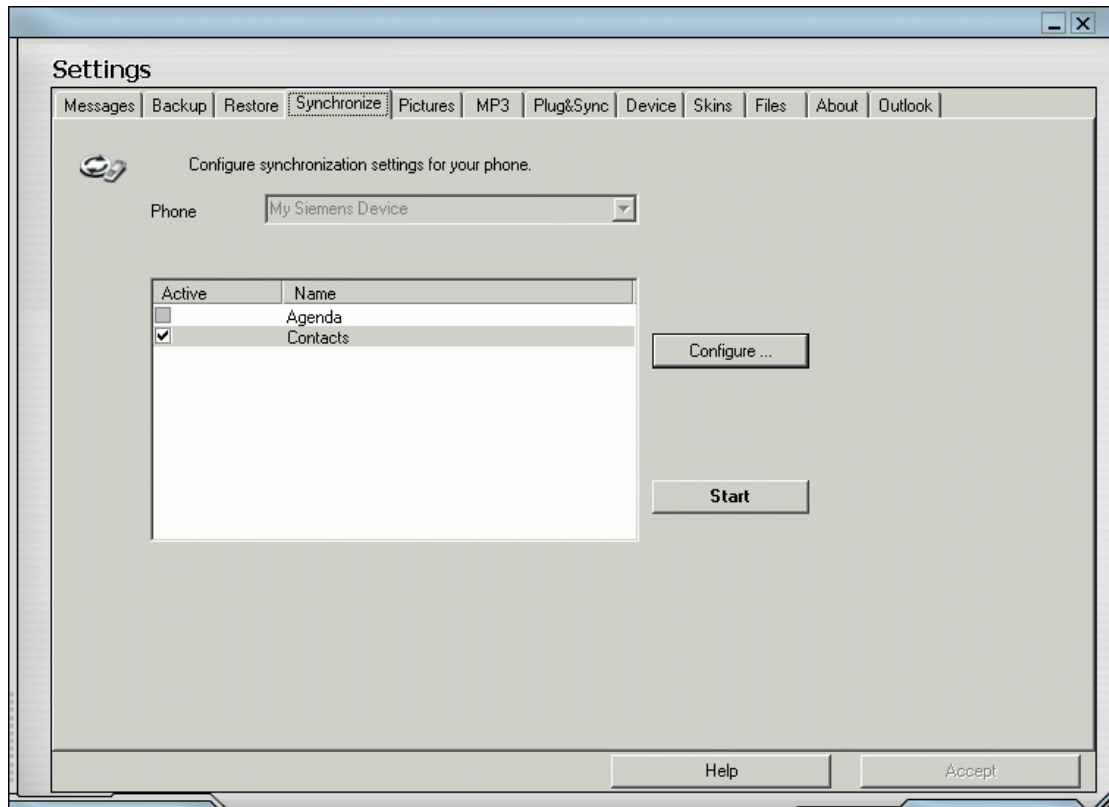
Settings

Messages | Backup | Restore | Synchronize | Pictures | MP3 | Plug&Sync | Device | Skins | Files | About | Outlook

Configure synchronization settings for your phone.

Phone My Siemens Device

| Active | Name |
|---|---|
| ☐ | Agenda |
| ☑ | Contacts |

Configure ...

Start

Help

Accept